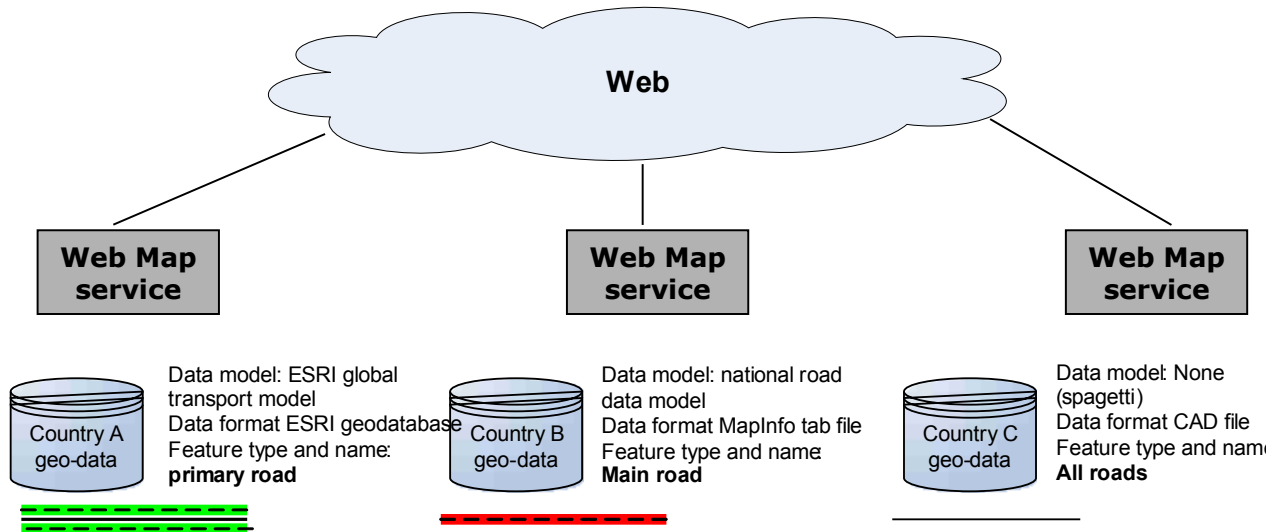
Web

Web Map service

Web Map service

Web Map service

Country A geo-data

Data model: ESRI global transport model
Data format ESRI geodatabase
Feature type and name:
**primary road**

Country B geo-data

Data model: national road data model
Data format MapInfo tab file
Feature type and name:
**Main road**

Country C geo-data

Data model: None (spagetti)
Data format CAD file
Feature type and name
**All roads**